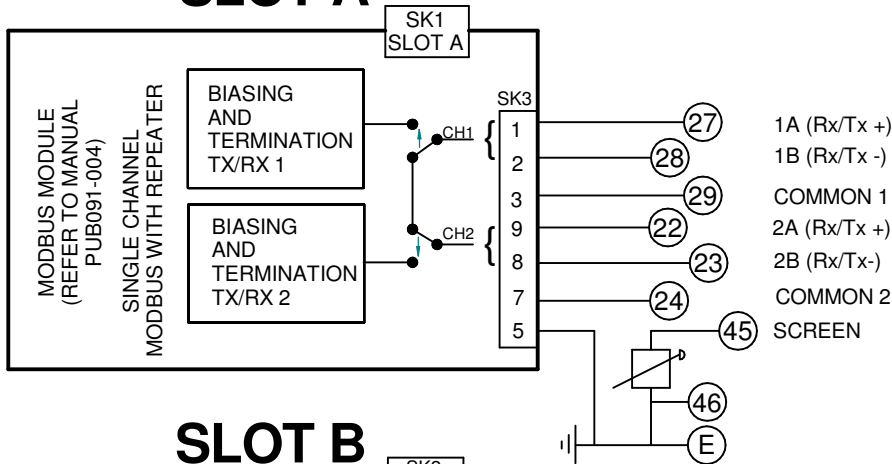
SLOT A

SK1
SLOT A

MODBUS MODULE
(REFER TO MANUAL
PUB091-004)

SINGLE CHANNEL
MODBUS WITH REPEATER

BIASING
AND
TERMINATION
TX/RX 1

BIASING
AND
TERMINATION
TX/RX 2

CH1

CH2

SK3

| 1 |
|---|
| 2 |
| 3 |
| 9 |
| 8 |
| 7 |
| 5 |

27 1A (Rx/Tx +)
28 1B (Rx/Tx -)
29 COMMON 1
22 2A (Rx/Tx +)
23 2B (Rx/Tx-)
24 COMMON 2
45 SCREEN
46
E

SLOT B

SK2